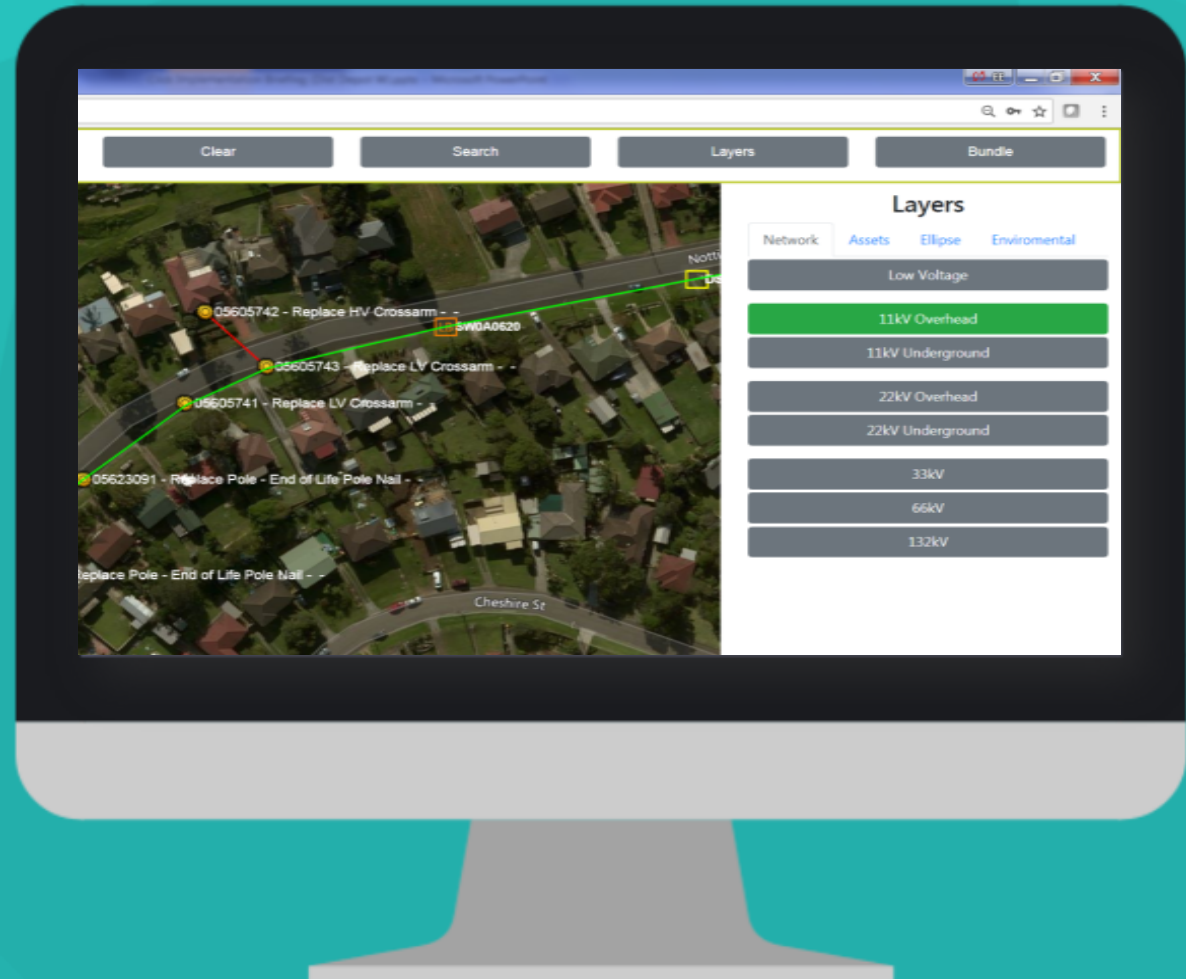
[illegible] - Microsoft PowerPoint

Clear

Search

Layers

Bundle

Notti

05605742 - Replace HV Crossarm - -

SW0A0620

05605743 - Replace LV Crossarm - -

05605741 - Replace LV Crossarm - -

05623091 - Replace Pole - End of Life Pole Nail - -

Replace Pole - End of Life Pole Nail - -

Cheshire St

Layers

Network

Assets

Ellipse

Enviromental

Low Voltage

11kV Overhead

11kV Underground

22kV Overhead

22kV Underground

33kV

66kV

132kV